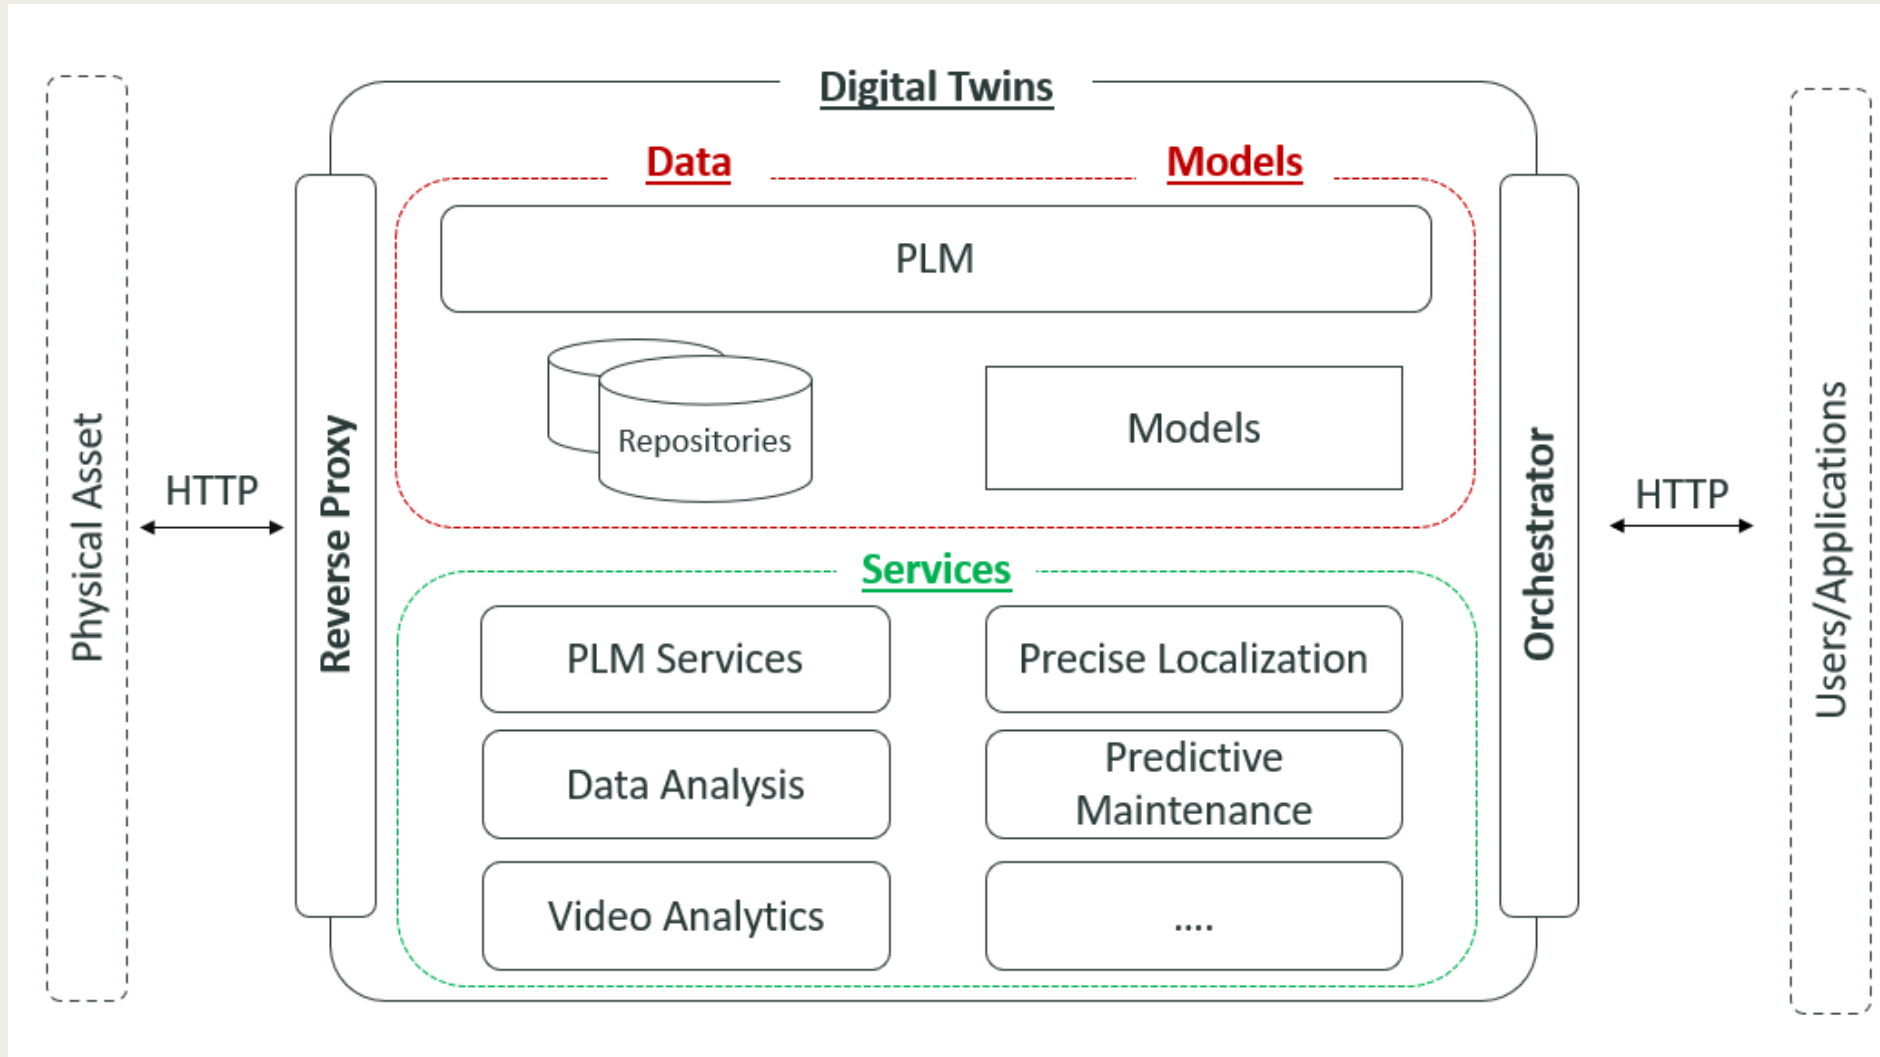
Digital Twins

Data

Models

PLM

Repositories

Models

Physical Asset

HTTP

Reverse Proxy

Orchestrator

HTTP

Users/Applications

Services

PLM Services

Precise Localization

Data Analysis

Predictive Maintenance

Video Analytics

....